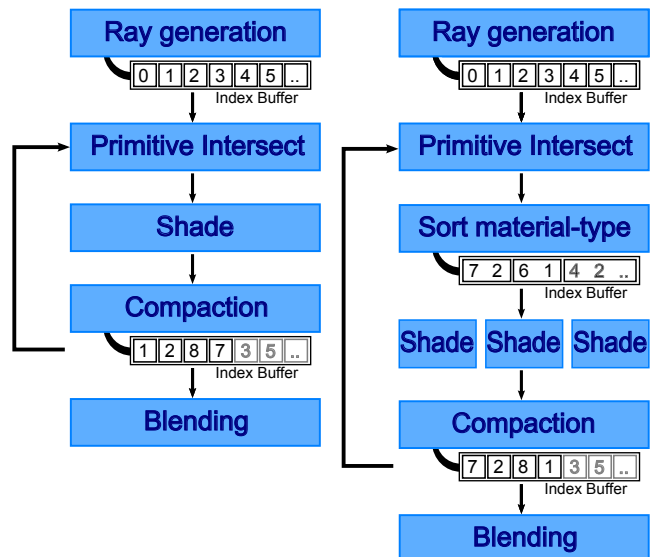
Ray generation

0 1 2 3 4 5 ..

Index Buffer

Primitive Intersect

Shade

Compaction

1 2 8 7 3 5 ..

Index Buffer

Blending

Ray generation

0 1 2 3 4 5 ..

Index Buffer

Primitive Intersect

Sort material-type

7 2 6 1 4 2 ..

Index Buffer

Shade Shade Shade

Compaction

7 2 8 1 3 5 ..

Index Buffer

Blending